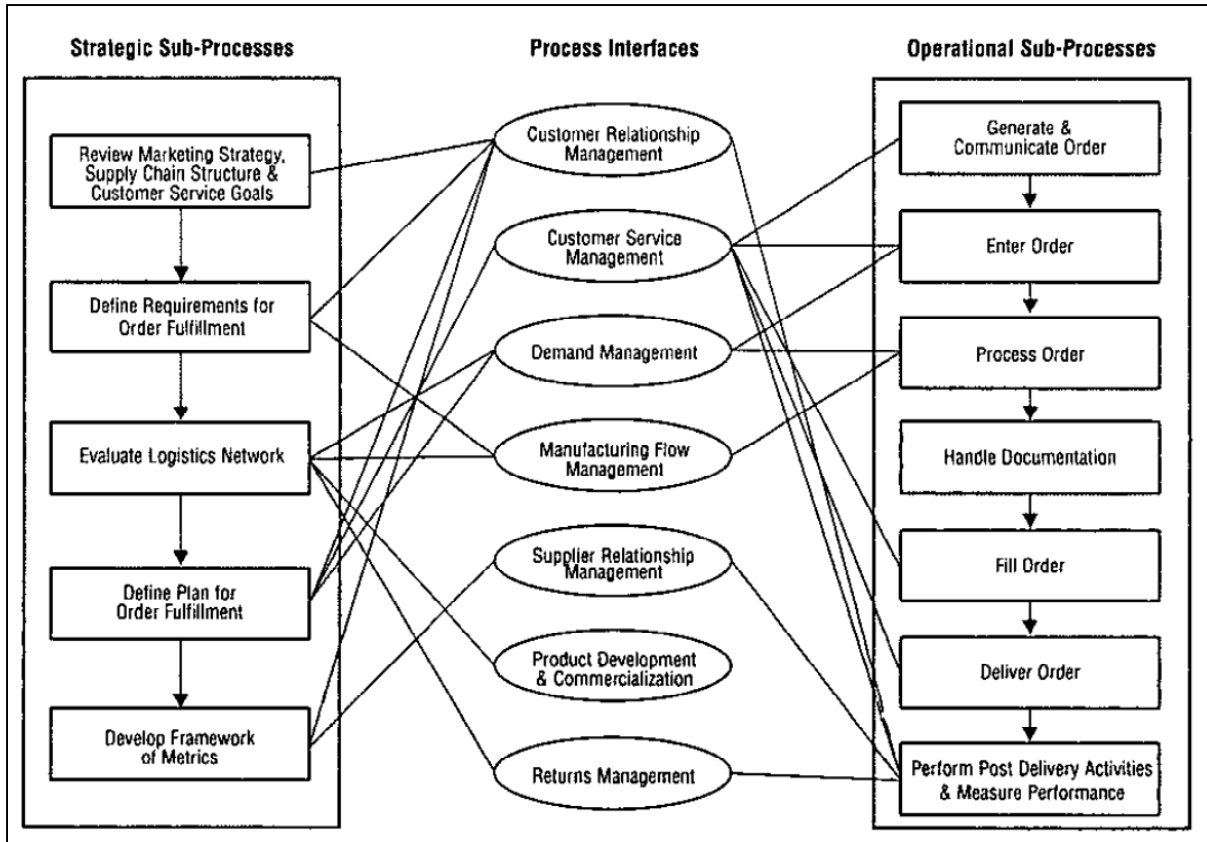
Strategic Sub-Processes

Review Marketing Strategy, Supply Chain Structure & Customer Service Goals

Define Requirements for Order Fulfillment

Evaluate Logistics Network

Define Plan for Order Fulfillment

Develop Framework of Metrics

Process Interfaces

Customer Relationship Management

Customer Service Management

Demand Management

Manufacturing Flow Management

Supplier Relationship Management

Product Development & Commercialization

Returns Management

Operational Sub-Processes

Generate & Communicate Order

Enter Order

Process Order

Handle Documentation

Fill Order

Deliver Order

Perform Post Delivery Activities & Measure Performance